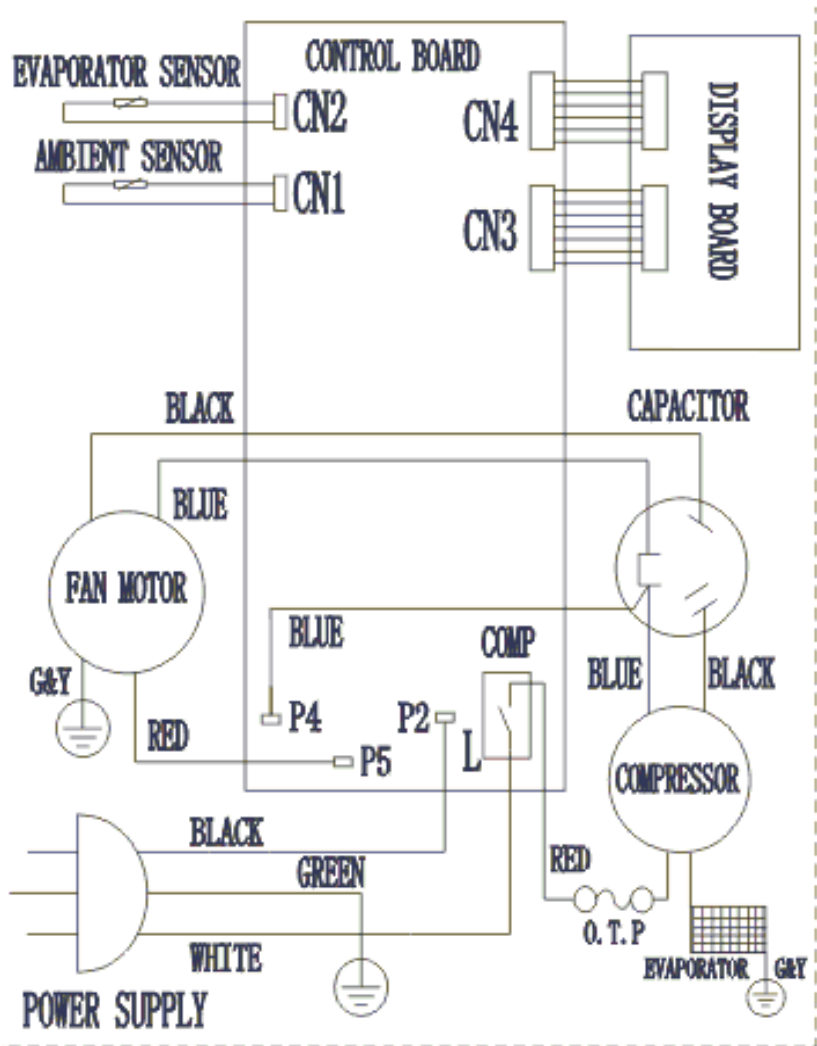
CONTROL BOARD

EVAPORATOR SENSOR

CN2

AMBIENT SENSOR

CN1

CN4

CN3

DISPLAY BOARD

BLACK

CAPACITOR

BLUE

FAN MOTOR

BLUE

COMP

BLUE

BLACK

G&Y

P4

P2

RED

L

P5

COMPRESSOR

BLACK

GREEN

RED

O.T.P

WHITE

EVAPORATOR

G&Y

POWER SUPPLY